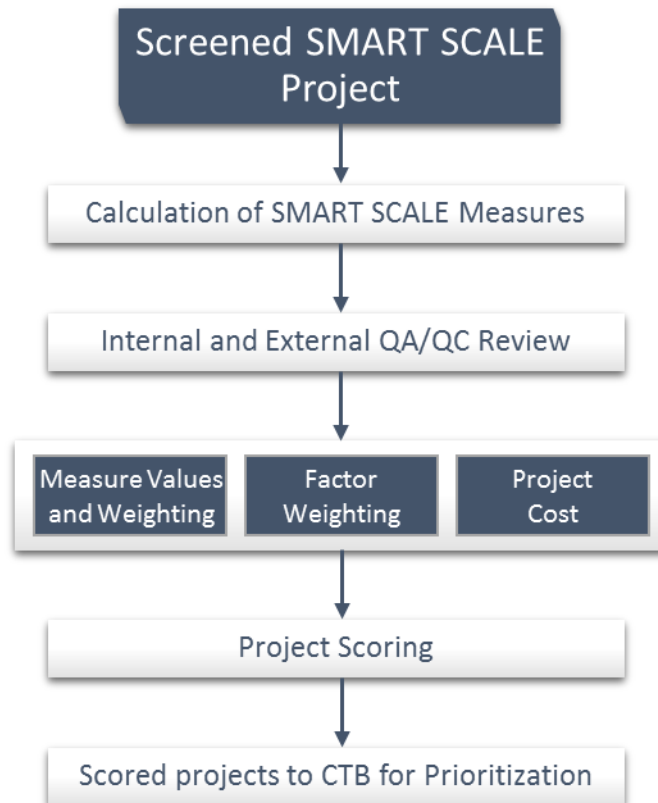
Screened SMART SCALE Project

Calculation of SMART SCALE Measures

Internal and External QA/QC Review

Measure Values and Weighting

Factor Weighting

Project Cost

Project Scoring

Scored projects to CTB for Prioritization